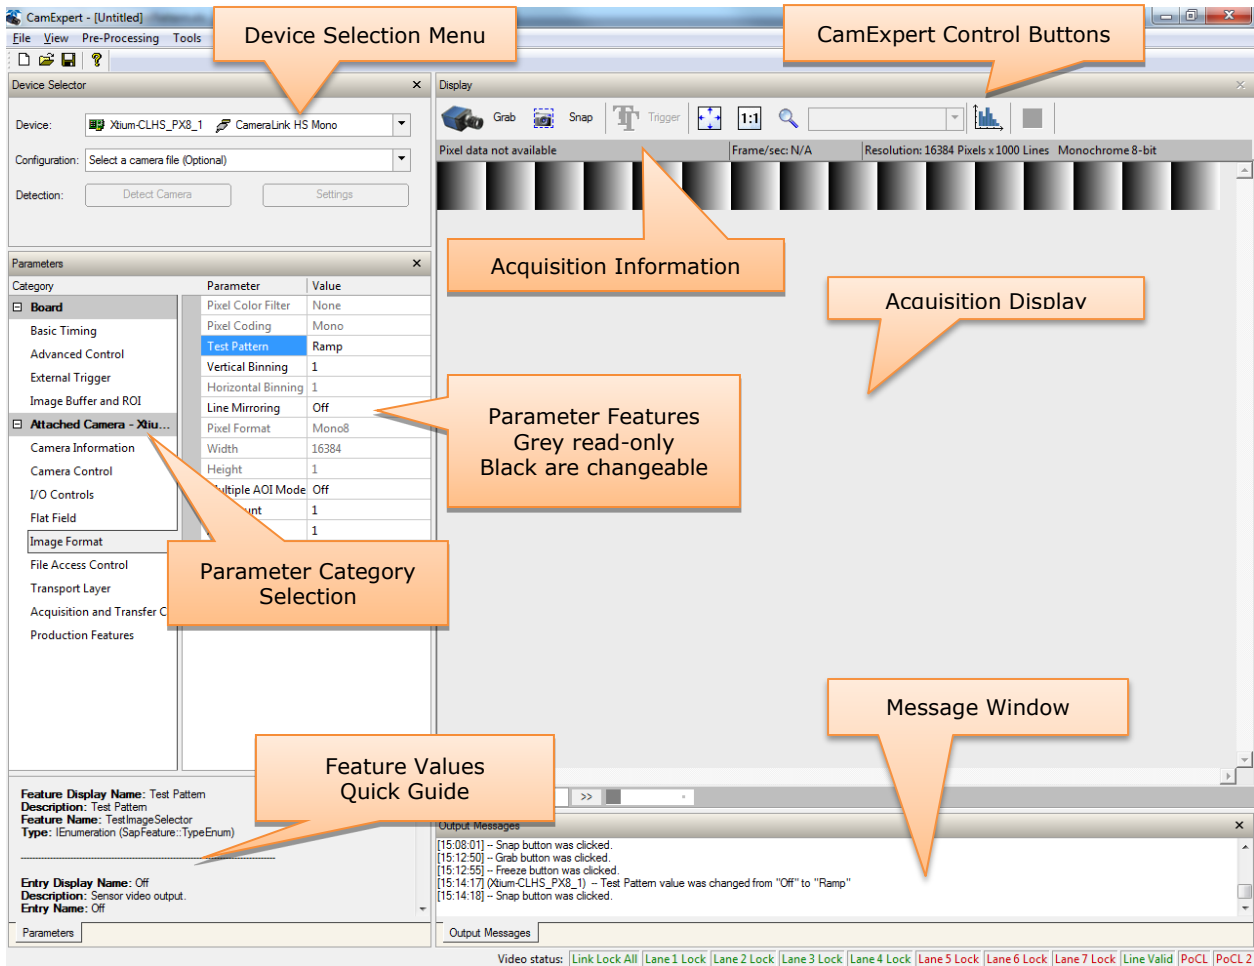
CamExpert - [Untitled]

File View Pre-Processing Tools

Device Selection Menu

CamExpert Control Buttons

Device Selector

Device: Xtium-CLHS_PX8_1 CameraLink HS Mono

Configuration: Select a camera file (Optional)

Detection: Detect Camera Settings

Display

Grab Snap Trigger 1:1

Pixel data not available Frame/sec: N/A Resolution: 16384 Pixels x 1000 Lines Monochrome 8-bit

Acquisition Information

Acquisition Display

Parameters

| Category | Parameter | Value |
|---|---|---|
| Board | Pixel Color Filter | None |
| Basic Timing | Pixel Coding | Mono |
| Advanced Control | Test Pattern | Ramp |
| External Trigger | Vertical Binning | 1 |
| Image Buffer and ROI | Horizontal Binning | 1 |
| Attached Camera - Xtiu... | Line Mirroring | Off |
| Camera Information | Pixel Format | Mono8 |
| Camera Control | Width | 16384 |
| I/O Controls | Height | 1 |
| Flat Field | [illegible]ltiple AOI Mode | Off |
| Image Format | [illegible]nt | 1 |
| File Access Control | | 1 |
| Transport Layer | | |
| Acquisition and Transfer C | | |
| Production Features | | |

Parameter Features
Grey read-only
Black are changeable

Parameter Category Selection

Message Window

Feature Values Quick Guide

Feature Display Name: Test Pattern
Description: Test Pattern
Feature Name: TestImageSelector
Type: IEnumeration (SapFeature::TypeEnum)

Entry Display Name: Off
Description: Sensor video output.
Entry Name: Off

Parameters

>>

Output Messages

[15:08:01] -- Snap button was clicked.
[15:12:50] -- Grab button was clicked.
[15:12:55] -- Freeze button was clicked.
[15:14:17] (Xtium-CLHS_PX8_1) -- Test Pattern value was changed from "Off" to "Ramp"
[15:14:18] -- Snap button was clicked.

Output Messages

Video status: Link Lock All Lane 1 Lock Lane 2 Lock Lane 3 Lock Lane 4 Lock Lane 5 Lock Lane 6 Lock Lane 7 Lock Line Valid PoCL PoCL 2